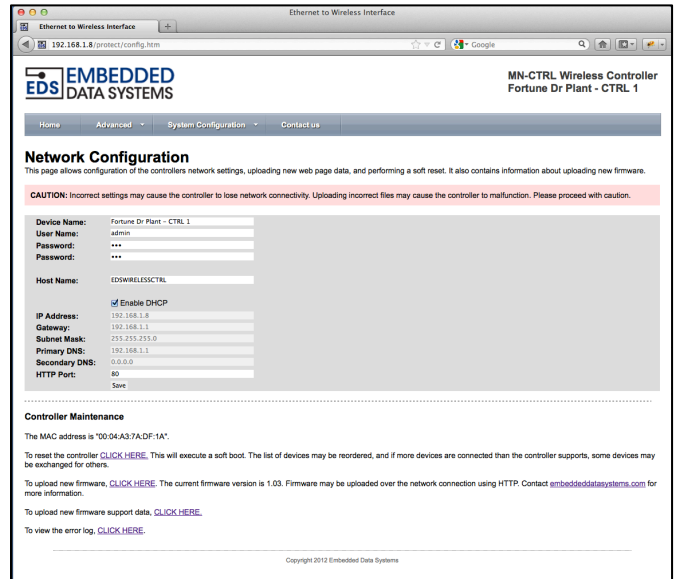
Ethernet to Wireless Interface

Ethernet to Wireless Interface

192.168.1.8/protect/config.htm

Google

EDS EMBEDDED DATA SYSTEMS

MN-CTRL Wireless Controller
Fortune Dr Plant - CTRL 1

Home | Advanced | System Configuration | Contact us

Network Configuration

This page allows configuration of the controllers network settings, uploading new web page data, and performing a soft reset. It also contains information about uploading new firmware.

CAUTION: Incorrect settings may cause the controller to lose network connectivity. Uploading incorrect files may cause the controller to malfunction. Please proceed with caution.

Device Name: Fortune Dr Plant - CTRL 1
User Name: admin
Password: •••
Password: •••

Host Name: EDSWIRELESSCTRL

Enable DHCP
IP Address: 192.168.1.8
Gateway: 192.168.1.1
Subnet Mask: 255.255.255.0
Primary DNS: 192.168.1.1
Secondary DNS: 0.0.0.0
HTTP Port: 80
Save

Controller Maintenance

The MAC address is "00:04:A3:7A:DF:1A".

To reset the controller CLICK HERE. This will execute a soft boot. The list of devices may be reordered, and if more devices are connected than the controller supports, some devices may be exchanged for others.

To upload new firmware, CLICK HERE. The current firmware version is 1.03. Firmware may be uploaded over the network connection using HTTP. Contact embeddeddatasystems.com for more information.

To upload new firmware support data, CLICK HERE.

To view the error log, CLICK HERE.

Copyright 2012 Embedded Data Systems